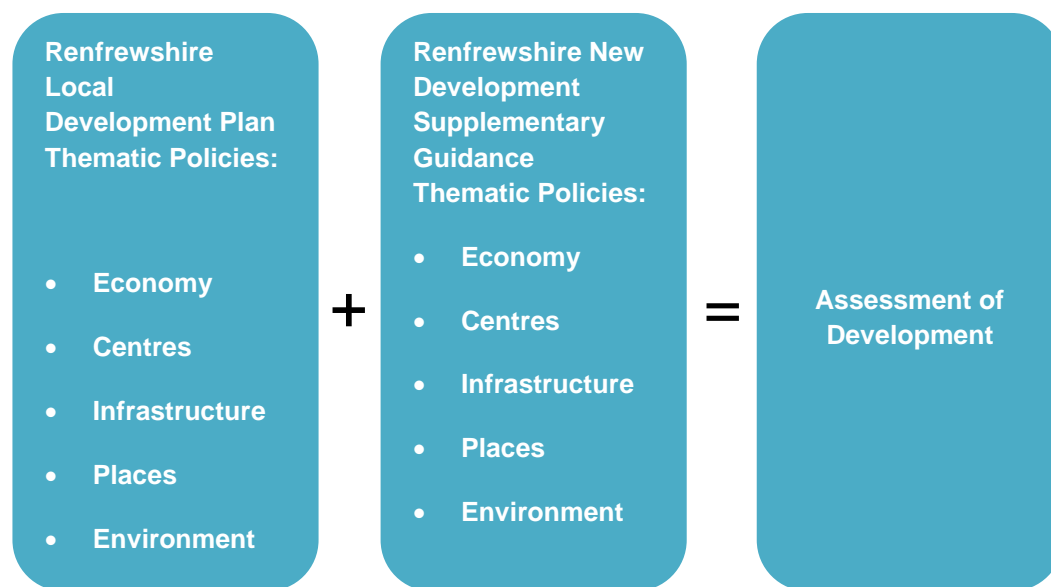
Renfrewshire Local Development Plan Thematic Policies:

- Economy
- Centres
- Infrastructure
- Places
- Environment

+

Renfrewshire New Development Supplementary Guidance Thematic Policies:

- Economy
- Centres
- Infrastructure
- Places
- Environment

=

Assessment of Development